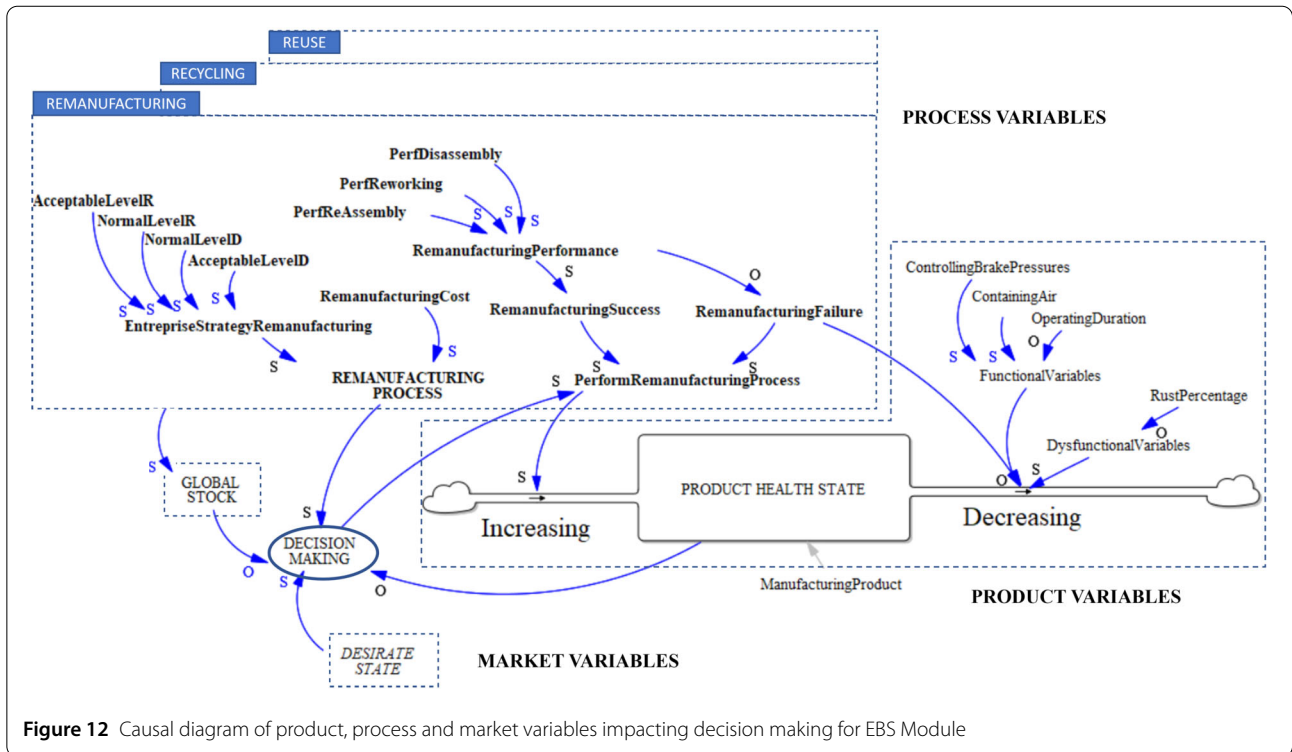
REUSE

RECYCLING

REMANUFACTURING

PROCESS VARIABLES

PerfDisassembly

PerfReworking

PerfReAssembly

S S S

AcceptableLevelR

NormalLevelR

NormalLevelD

AcceptableLevelD

RemanufacturingPerformance

S

O

S S S S

EntreprisStrategyRemanufacturing

RemanufacturingCost

RemanufacturingSuccess

RemanufacturingFailure

S

S

S

S

S

REMANUFACTURING PROCESS

PerformRemanufacturingProcess

ControllingBrakePressures

ContainingAir

OperatingDuration

S S O

FunctionalVariables

RustPercentage

O

DysfunctionalVariables

S

GLOBAL STOCK

S

S

PRODUCT HEALTH STATE

O S

Increasing

Decreasing

DECISION MAKING

O

S

O

ManufacturingProduct

PRODUCT VARIABLES

DESIRATE STATE

MARKET VARIABLES

Figure 12 Causal diagram of product, process and market variables impacting decision making for EBS Module